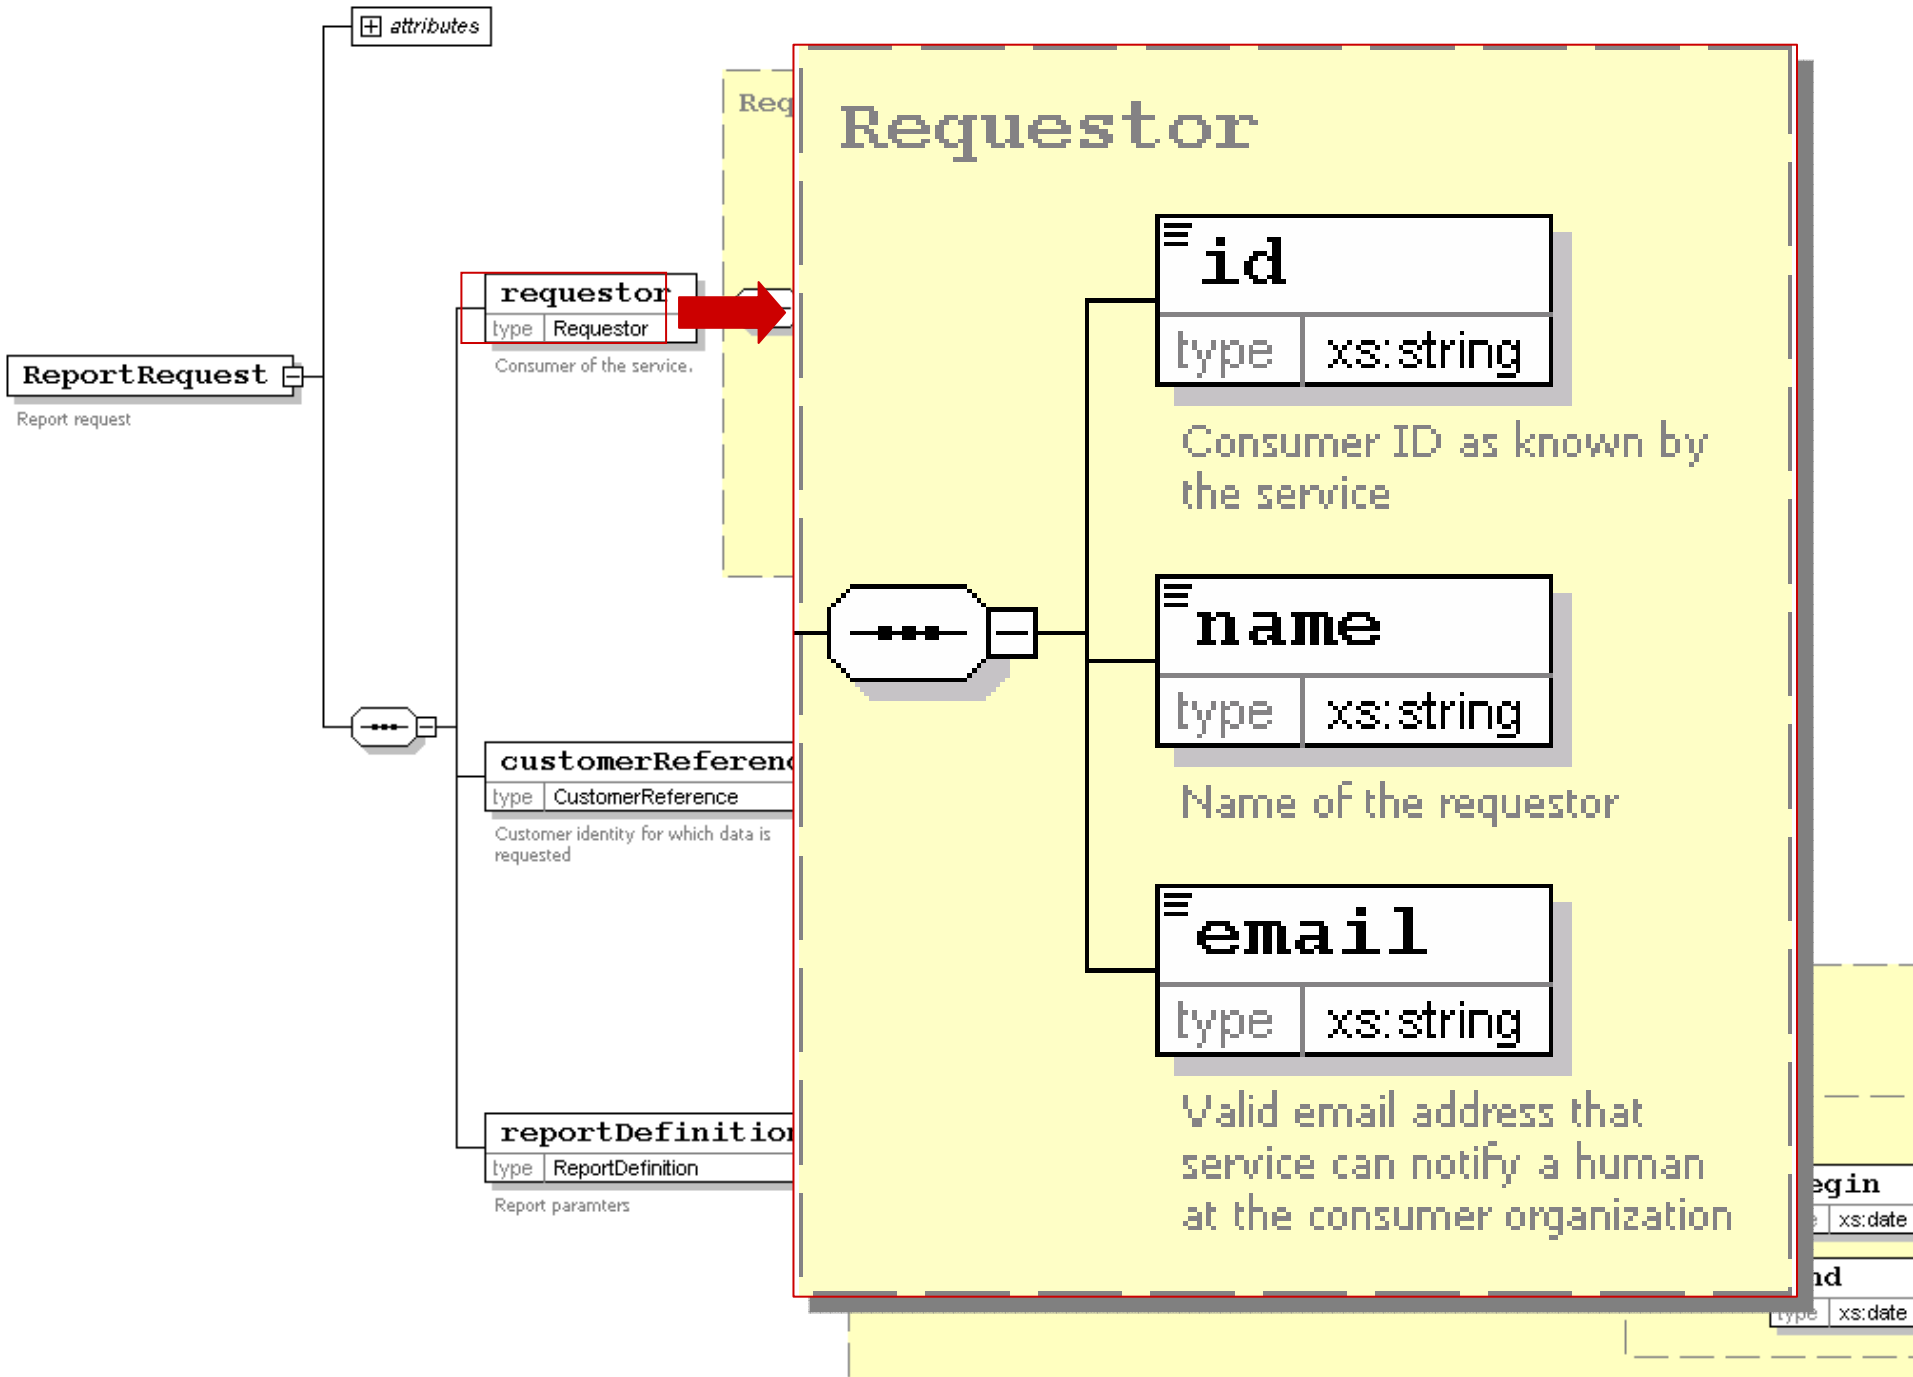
attributes

ReportRequest
Report request

requestor
type Requestor
Consumer of the service.

Req

customerReferenc
type CustomerReference
Customer identity for which data is requested

reportDefinitio
type ReportDefinition
Report paramters

Requestor

id
type xs:string
Consumer ID as known by the service

name
type xs:string
Name of the requestor

email
type xs:string
Valid email address that service can notify a human at the consumer organization

egin
xs:date

nd
type xs:date